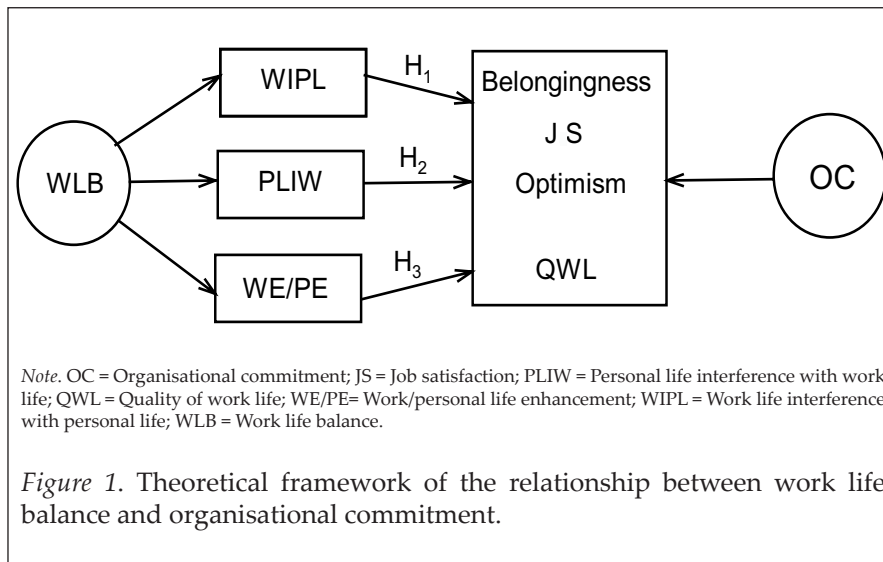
WIPL

$H_1$

Belongingness

J S

WLB

PLIW

$H_2$

Optimism

OC

WE/PE

$H_3$

QWL

*Note*. OC = Organisational commitment; JS = Job satisfaction; PLIW = Personal life interference with work life; QWL = Quality of work life; WE/PE= Work/personal life enhancement; WIPL = Work life interference with personal life; WLB = Work life balance.

*Figure 1*. Theoretical framework of the relationship between work life balance and organisational commitment.